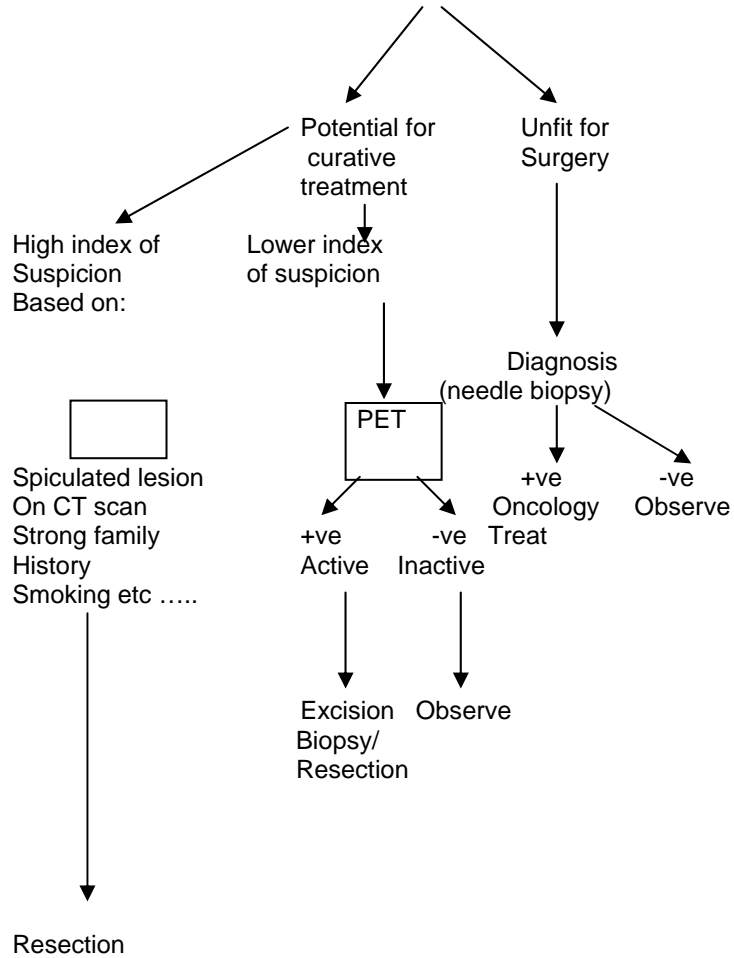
Potential for curative treatment

Unfit for Surgery

High index of Suspicion Based on:

Lower index of suspicion

Diagnosis (needle biopsy)

PET

Spiculated lesion On CT scan Strong family History Smoking etc …..

+ve Active

-ve Inactive

+ve Oncology Treat

-ve Observe

Excision Biopsy/ Resection

Observe

Resection